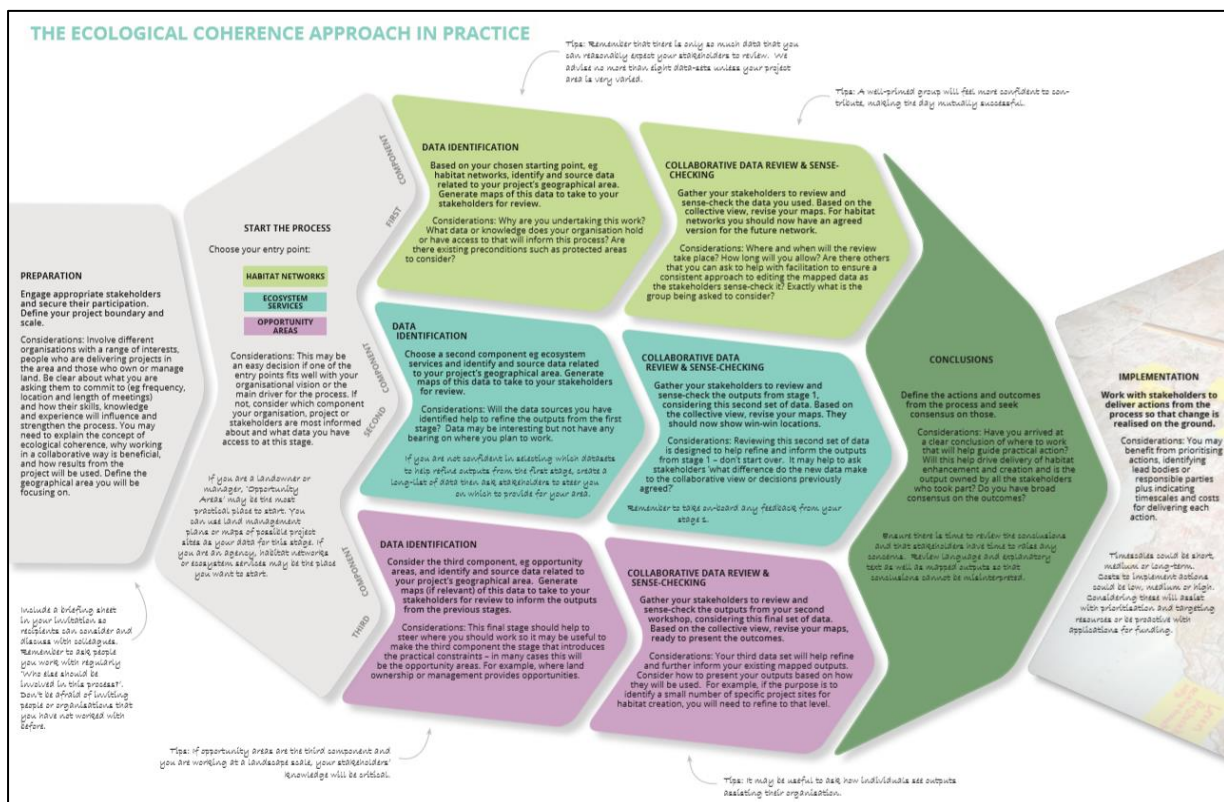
THE ECOLOGICAL COHERENCE APPROACH IN PRACTICE

Tips: Remember that there is only so much data that you can reasonably expect your stakeholders to review. We advise no more than eight data-sets unless your project area is very varied.

Tips: A well-primed group will feel more confident to contribute, making the day mutually successful.

PREPARATION

Engage appropriate stakeholders and secure their participation. Define your project boundary and scale.

Considerations: Involve different organisations with a range of interests, people who are delivering projects in the area and those who own or manage land. Be clear about what you are asking them to commit to (eg frequency, location and length of meetings) and how their skills, knowledge and experience will influence and strengthen the process. You may need to explain the concept of ecological coherence, why working in a collaborative way is beneficial, and how results from the project will be used. Define the geographical area you will be focusing on.

Include a briefing sheet in your invitation so recipients can consider and discuss with colleagues. Remember to ask people you work with regularly 'Who else should be involved in this process?'. Don't be afraid of inviting people or organisations that you have not worked with before.

START THE PROCESS

Choose your entry point:

HABITAT NETWORKS

ECOSYSTEM SERVICES

OPPORTUNITY AREAS

Considerations: This may be an easy decision if one of the entry points fits well with your organisational vision or the main driver for the process. If not, consider which component your organisation, project or stakeholders are most informed about and what data you have access to at this stage.

If you are a landowner or manager, 'Opportunity Areas' may be the most practical place to start. You can use land management plans or maps of possible project sites as your data for this stage. If you are an agency, habitat networks or ecosystem services may be the place you want to start.

FIRST COMPONENT

DATA IDENTIFICATION

Based on your chosen starting point, eg habitat networks, identify and source data related to your project's geographical area. Generate maps of this data to take to your stakeholders for review.

Considerations: Why are you undertaking this work? What data or knowledge does your organisation hold or have access to that will inform this process? Are there existing preconditions such as protected areas to consider?

COLLABORATIVE DATA REVIEW & SENSE-CHECKING

Gather your stakeholders to review and sense-check the data you used. Based on the collective view, revise your maps. For habitat networks you should now have an agreed version for the future network.

Considerations: Where and when will the review take place? How long will you allow? Are there others that you can ask to help with facilitation to ensure a consistent approach to editing the mapped data as the stakeholders sense-check it? Exactly what is the group being asked to consider?

SECOND COMPONENT

DATA IDENTIFICATION

Choose a second component eg ecosystem services and identify and source data related to your project's geographical area. Generate maps of this data to take to your stakeholders for review.

Considerations: Will the data sources you have identified help to refine the outputs from the first stage? Data may be interesting but not have any bearing on where you plan to work.

If you are not confident in selecting which datasets to help refine outputs from the first stage, create a long-list of data then ask stakeholders to steer you on which to provide for your area.

COLLABORATIVE DATA REVIEW & SENSE-CHECKING

Gather your stakeholders to review and sense-check the outputs from stage 1, considering this second set of data. Based on the collective view, revise your maps. They should now show win-win locations.

Considerations: Reviewing this second set of data is designed to help refine and inform the outputs from stage 1 – don't start over. It may help to ask stakeholders 'what difference do the new data make to the collaborative view or decisions previously agreed?

Remember to take on-board any feedback from your stage 1.

THIRD COMPONENT

DATA IDENTIFICATION

Consider the third component, eg opportunity areas, and identify and source data related to your project's geographical area. Generate maps (if relevant) of this data to take to your stakeholders for review to inform the outputs from the previous stages.

Considerations: This final stage should help to steer where you should work so it may be useful to make the third component the stage that introduces the practical constraints – in many cases this will be the opportunity areas. For example, where land ownership or management provides opportunities.

COLLABORATIVE DATA REVIEW & SENSE-CHECKING

Gather your stakeholders to review and sense-check the outputs from your second workshop, considering this final set of data. Based on the collective view, revise your maps, ready to present the outcomes.

Considerations: Your third data set will help refine and further inform your existing mapped outputs. Consider how to present your outputs based on how they will be used. For example, if the purpose is to identify a small number of specific project sites for habitat creation, you will need to refine to that level.

Tips: If opportunity areas are the third component and you are working at a landscape scale, your stakeholders' knowledge will be critical.

Tips: It may be useful to ask how individuals see outputs assisting their organisation.

CONCLUSIONS

Define the actions and outcomes from the process and seek consensus on those.

Considerations: Have you arrived at a clear conclusion of where to work that will help guide practical action? Will this help drive delivery of habitat enhancement and creation and is the output owned by all the stakeholders who took part? Do you have broad consensus on the outcomes?

Ensure there is time to review the conclusions and that stakeholders have time to raise any concerns. Review language and explanatory text as well as mapped outputs so that conclusions cannot be misinterpreted.

IMPLEMENTATION

Work with stakeholders to deliver actions from the process so that change is realised on the ground.

Considerations: You may benefit from prioritising actions, identifying lead bodies or responsible parties plus indicating timescales and costs for delivering each action.

Timescales could be short, medium or long-term. Costs to implement actions could be low, medium or high. Considering these will assist with prioritisation and targeting resources or be proactive with applications for funding.